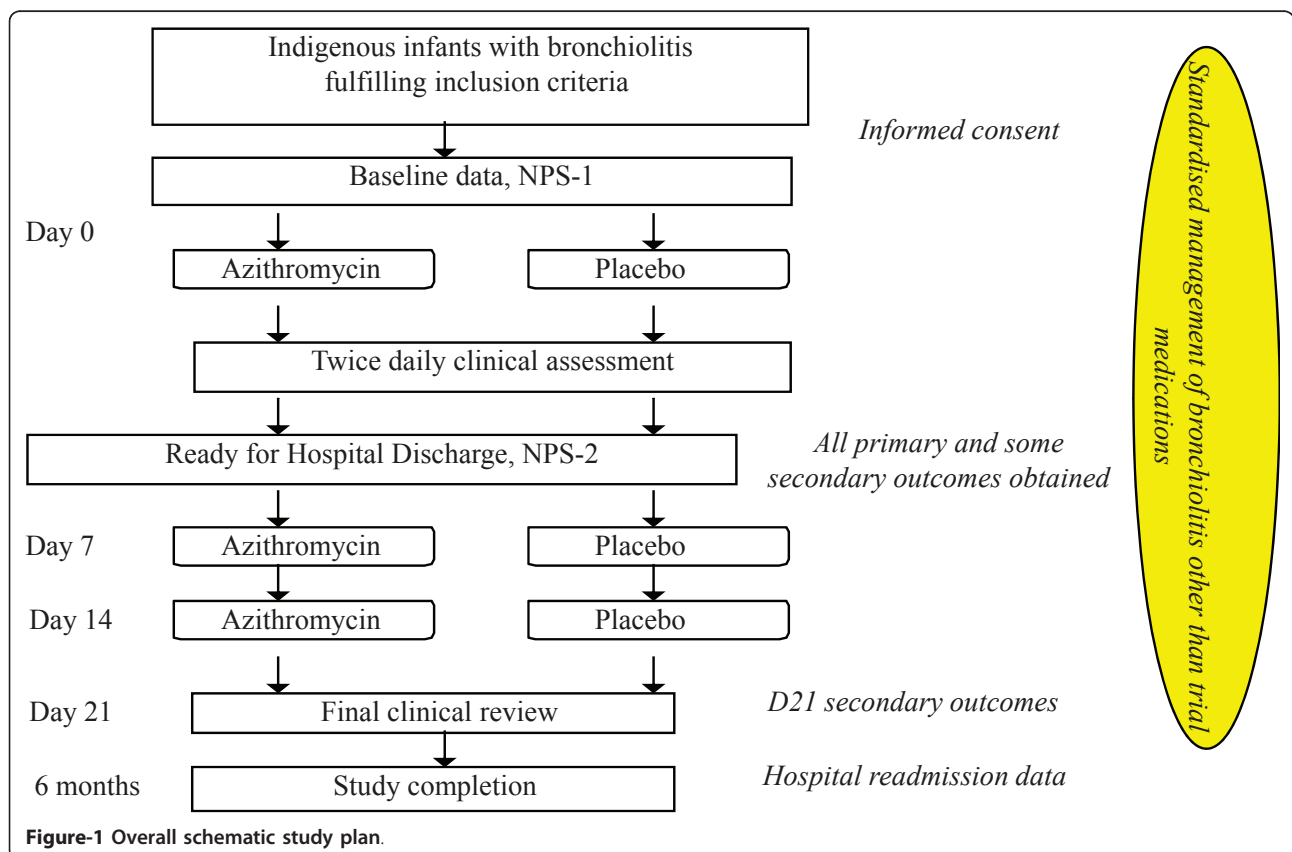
Indigenous infants with bronchiolitis fulfilling inclusion criteria

Informed consent

Baseline data, NPS-1

Day 0

Azithromycin

Placebo

Twice daily clinical assessment

Ready for Hospital Discharge, NPS-2

All primary and some secondary outcomes obtained

Day 7

Azithromycin

Placebo

Day 14

Azithromycin

Placebo

Day 21

Final clinical review

D21 secondary outcomes

6 months

Study completion

Hospital readmission data

Standardised management of bronchiolitis other than trial medications

Figure-1 Overall schematic study plan.